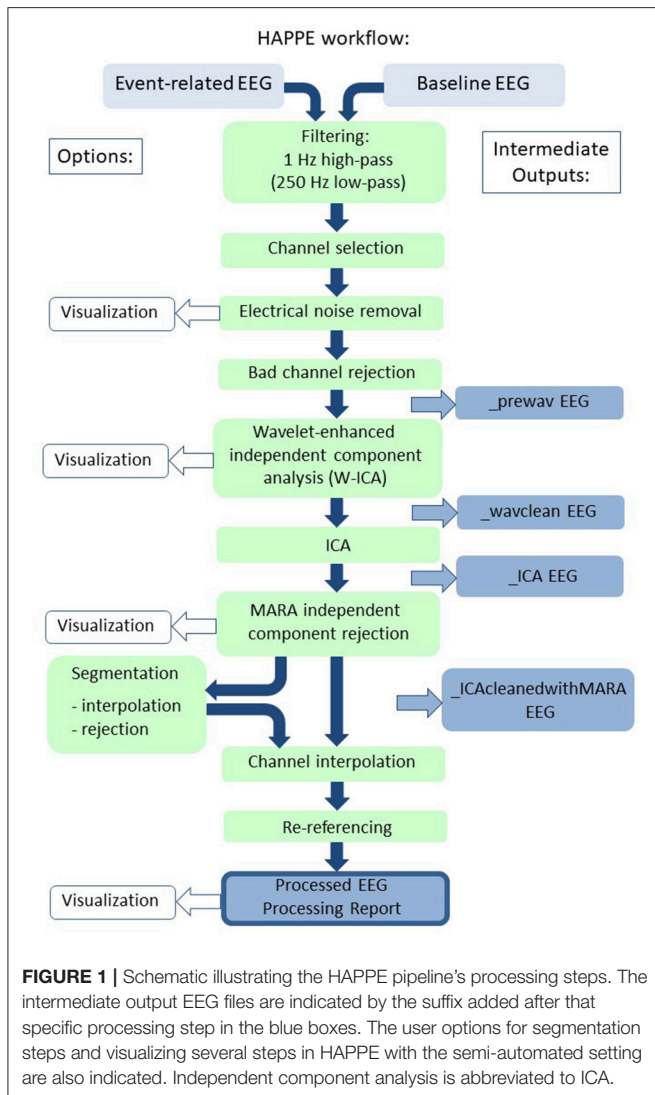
HAPPE workflow:

Event-related EEG

Baseline EEG

Options:

Filtering:
1 Hz high-pass
(250 Hz low-pass)

Intermediate Outputs:

Channel selection

Visualization

Electrical noise removal

Bad channel rejection

_prewav EEG

Visualization

Wavelet-enhanced independent component analysis (W-ICA)

_wavclean EEG

ICA

_ICA EEG

Visualization

MARA independent component rejection

Segmentation
- interpolation
- rejection

_ICAcleanedwithMARA EEG

Channel interpolation

Re-referencing

Visualization

Processed EEG
Processing Report

**FIGURE 1 |** Schematic illustrating the HAPPE pipeline's processing steps. The intermediate output EEG files are indicated by the suffix added after that specific processing step in the blue boxes. The user options for segmentation steps and visualizing several steps in HAPPE with the semi-automated setting are also indicated. Independent component analysis is abbreviated to ICA.